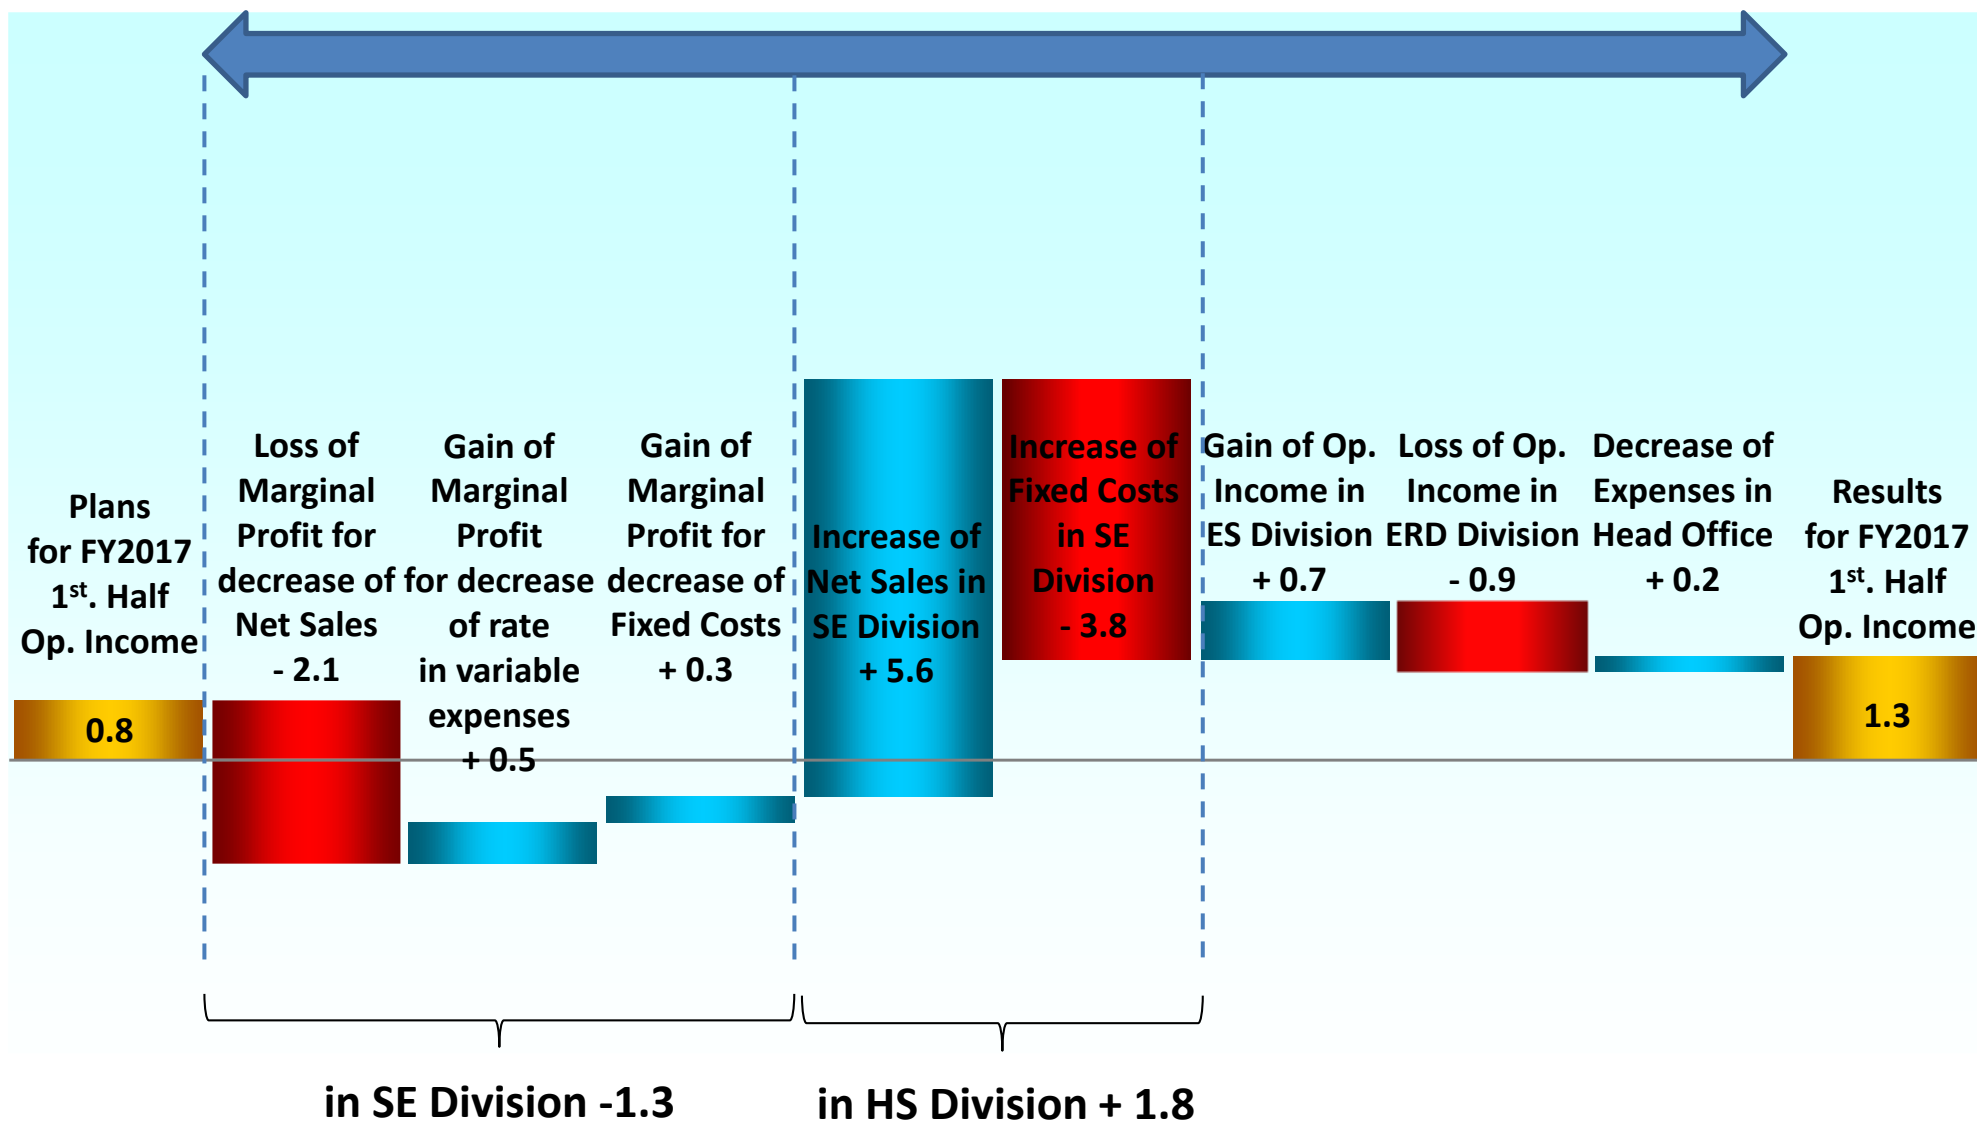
Plans for FY2017 $1^{st}$. Half Op. Income

0.8

Loss of Marginal Profit for decrease of Net Sales - 2.1

Gain of Marginal Profit for decrease of rate in variable expenses + 0.5

Gain of Marginal Profit for decrease of Fixed Costs + 0.3

Increase of Net Sales in SE Division + 5.6

Increase of Fixed Costs in SE Division - 3.8

Gain of Op. Income in ES Division + 0.7

Loss of Op. Income in ERD Division - 0.9

Decrease of Expenses in Head Office + 0.2

Results for FY2017 $1^{st}$. Half Op. Income

1.3

in SE Division -1.3

in HS Division + 1.8